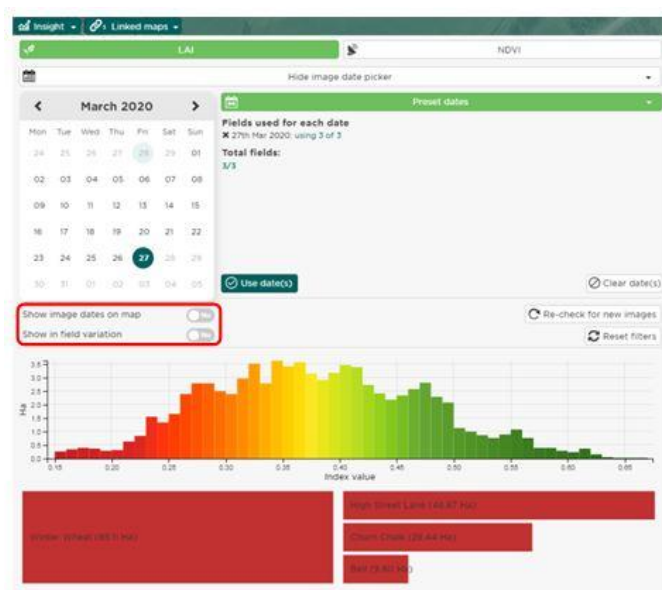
Insight ▾ Linked maps ▾

LAI

NDVI

Hide image date picker

‹ March 2020 ›

| Mon | Tue | Wed | Thu | Fri | Sat | Sun |
|---|---|---|---|---|---|---|
| 24 | 25 | 26 | 27 | 28 | 29 | 01 |
| 02 | 03 | 04 | 05 | 06 | 07 | 08 |
| 09 | 10 | 11 | 12 | 13 | 14 | 15 |
| 16 | 17 | 18 | 19 | 20 | 21 | 22 |
| 23 | 24 | 25 | 26 | 27 | 28 | 29 |
| 30 | 31 | 01 | 02 | 03 | 04 | 05 |

Preset dates

Fields used for each date
✖ 27th Mar 2020: using 3 of 3

Total fields:
3/3

Use date(s)

Clear date(s)

Show image dates on map
No

Show in field variation
No

Re-check for new images

Reset filters

3.5
3.0
2.5
2.0
1.5
1.0
0.5
0.0

Ha

0.15 0.20 0.25 0.30 0.35 0.40 0.45 0.50 0.55 0.60 0.65

Index value

Winter Wheat (89.1 Ha)

High Street Lane (46.87 Ha)

Church Close (26.44 Ha)

Bell (5.80 Ha)